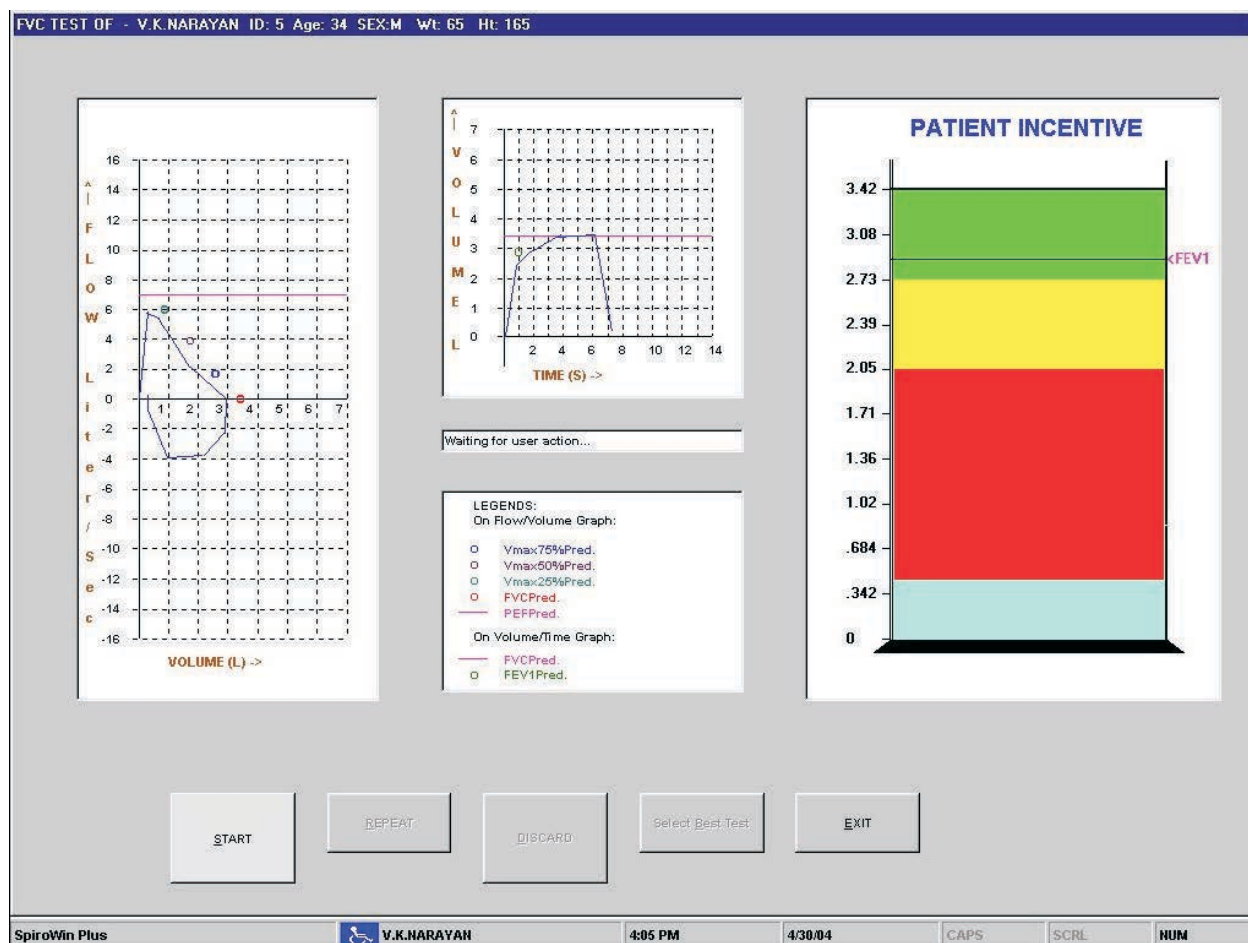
FVC TEST OF - V.K.NARAYAN ID: 5 Age: 34 SEX:M Wt: 65 Ht: 165

^
|
F
L
O
W

L
i
t
e
r
/
S
e
c

16
14
12
10
8
6
4
2
0
-2
-4
-6
-8
-10
-12
-14
-16

1 2 3 4 5 6 7

VOLUME (L) ->

^
|
V
O
L
U
M
E

L

7
6
5
4
3
2
1
0

2 4 6 8 10 12 14

TIME (S) ->

Waiting for user action...

LEGENDS:
On Flow/Volume Graph:

Vmax75%Pred.
Vmax50%Pred.
Vmax25%Pred.
FVCPred.
PEFPred.

On Volume/Time Graph:

FVCPred.
FEV1Pred.

PATIENT INCENTIVE

3.42
3.08
2.73
2.39
2.05
1.71
1.36
1.02
.684
.342
0

<FEV1

START

REPEAT

DISCARD

Select Best Test

EXIT

SpiroWin Plus | V.K.NARAYAN | 4:05 PM | 4/30/04 | CAPS | SCRL | NUM